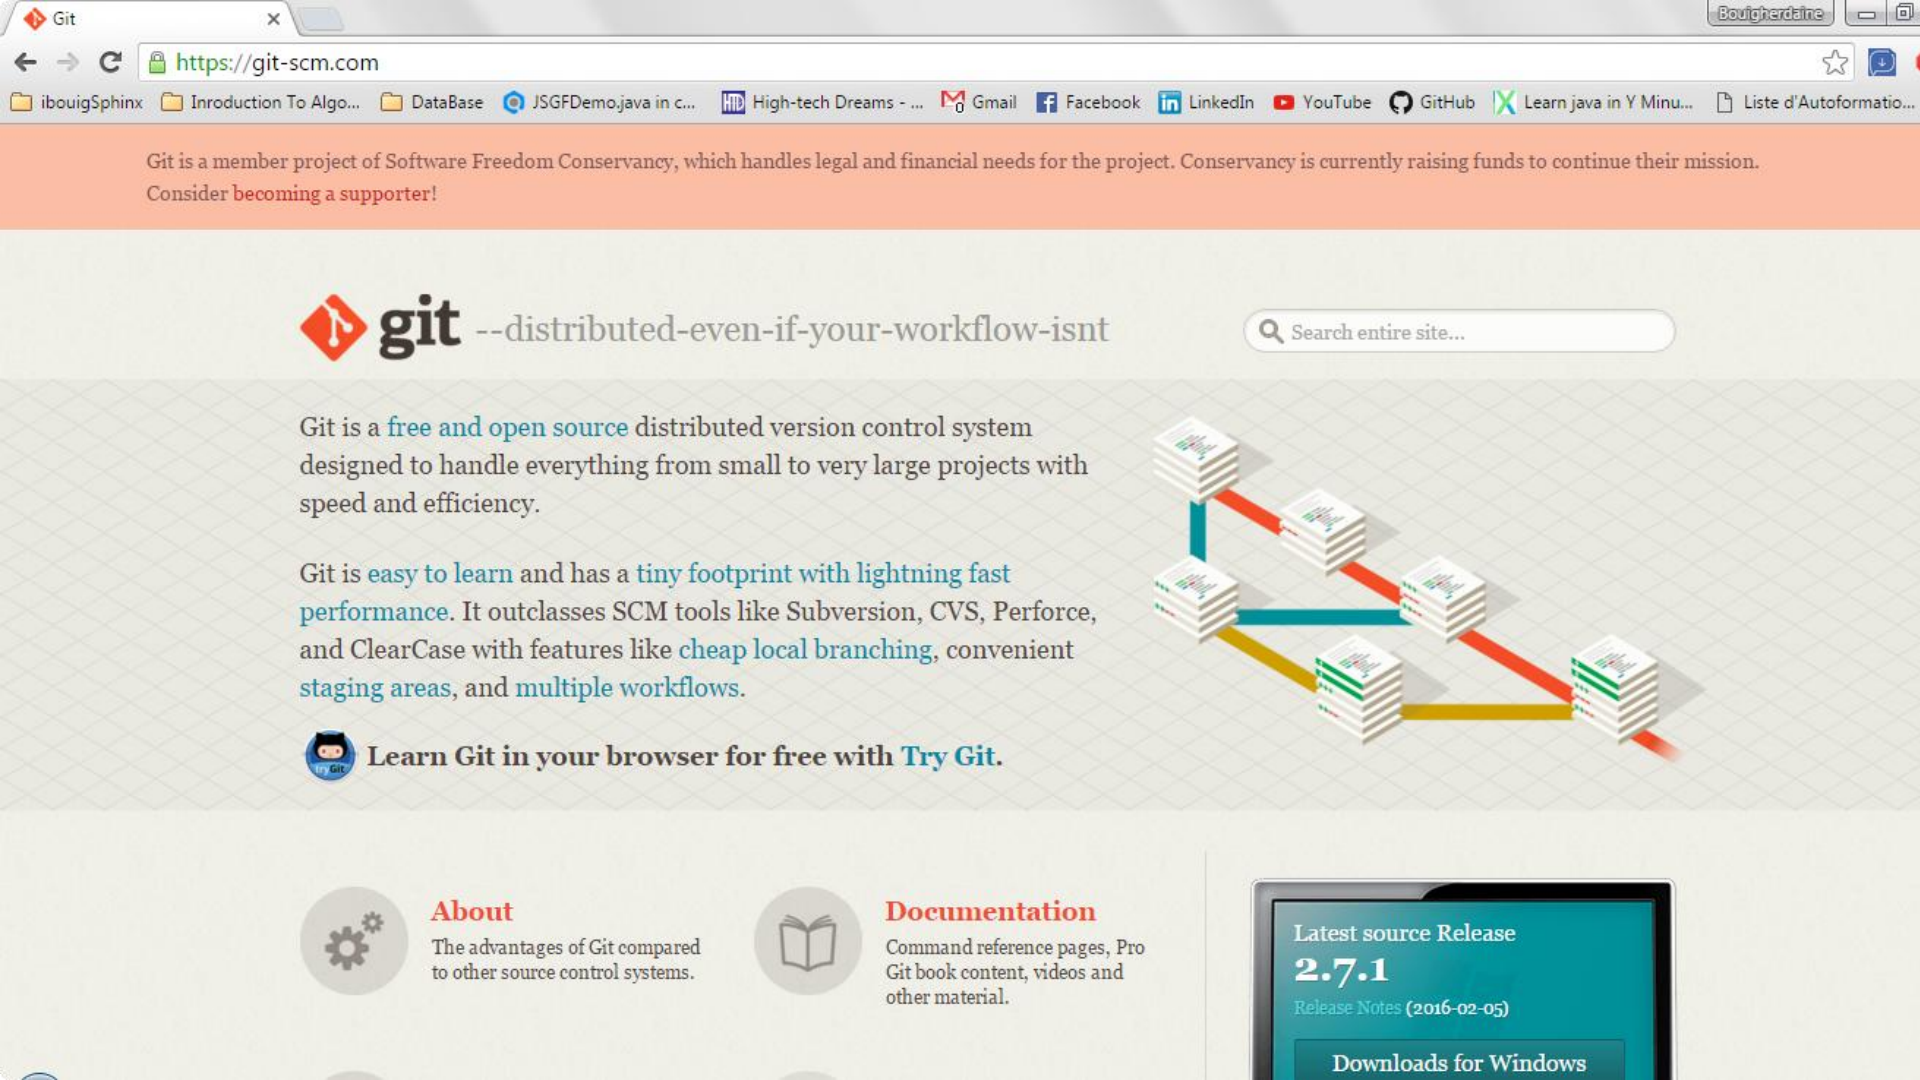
Git ×

Bouigherdaine

https://git-scm.com

ibouigSphinx Inroduction To Algo... DataBase JSGFDemo.java in c... High-tech Dreams - ... Gmail Facebook LinkedIn YouTube GitHub Learn java in Y Minu... Liste d'Autoformatio...

Git is a member project of Software Freedom Conservancy, which handles legal and financial needs for the project. Conservancy is currently raising funds to continue their mission. Consider becoming a supporter!

git --distributed-even-if-your-workflow-isnt

Search entire site...

Git is a free and open source distributed version control system designed to handle everything from small to very large projects with speed and efficiency.

Git is easy to learn and has a tiny footprint with lightning fast performance. It outclasses SCM tools like Subversion, CVS, Perforce, and ClearCase with features like cheap local branching, convenient staging areas, and multiple workflows.

Learn Git in your browser for free with Try Git.

About
The advantages of Git compared to other source control systems.

Documentation
Command reference pages, Pro Git book content, videos and other material.

Latest source Release
2.7.1
Release Notes (2016-02-05)
Downloads for Windows